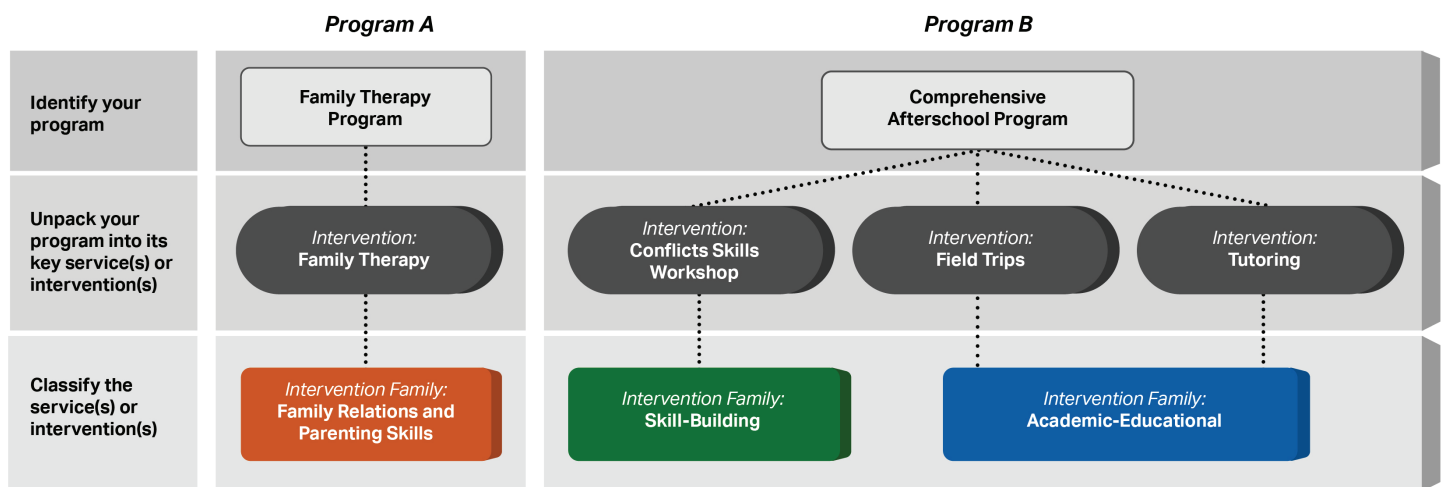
Program A

Program B

Identify your program

Family Therapy Program

Comprehensive Afterschool Program

Unpack your program into its key service(s) or intervention(s)

Intervention: Family Therapy

Intervention: Conflicts Skills Workshop

Intervention: Field Trips

Intervention: Tutoring

Classify the service(s) or intervention(s)

Intervention Family: Family Relations and Parenting Skills

Intervention Family: Skill-Building

Intervention Family: Academic-Educational